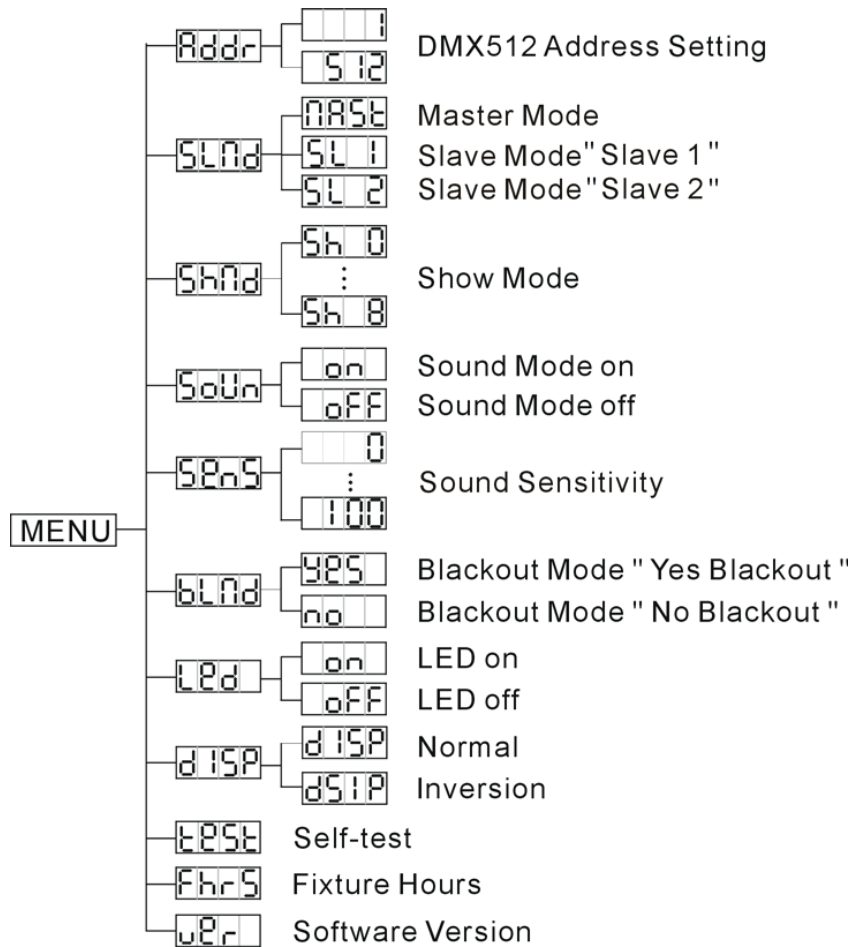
MENU

Addr
1
512
DMX512 Address Setting

SLMd
MASt
Master Mode
SL 1
Slave Mode" Slave 1 "
SL 2
Slave Mode" Slave 2 "

ShMd
Sh 0
:
Sh 8
Show Mode

SoUn
on
Sound Mode on
oFF
Sound Mode off

SEnS
0
:
100
Sound Sensitivity

bLMd
YES
Blackout Mode " Yes Blackout "
no
Blackout Mode " No Blackout "

LEd
on
LED on
oFF
LED off

d ISP
d ISP
Normal
dSIP
Inversion

tESt
Self-test

FhrS
Fixture Hours

uEr
Software Version